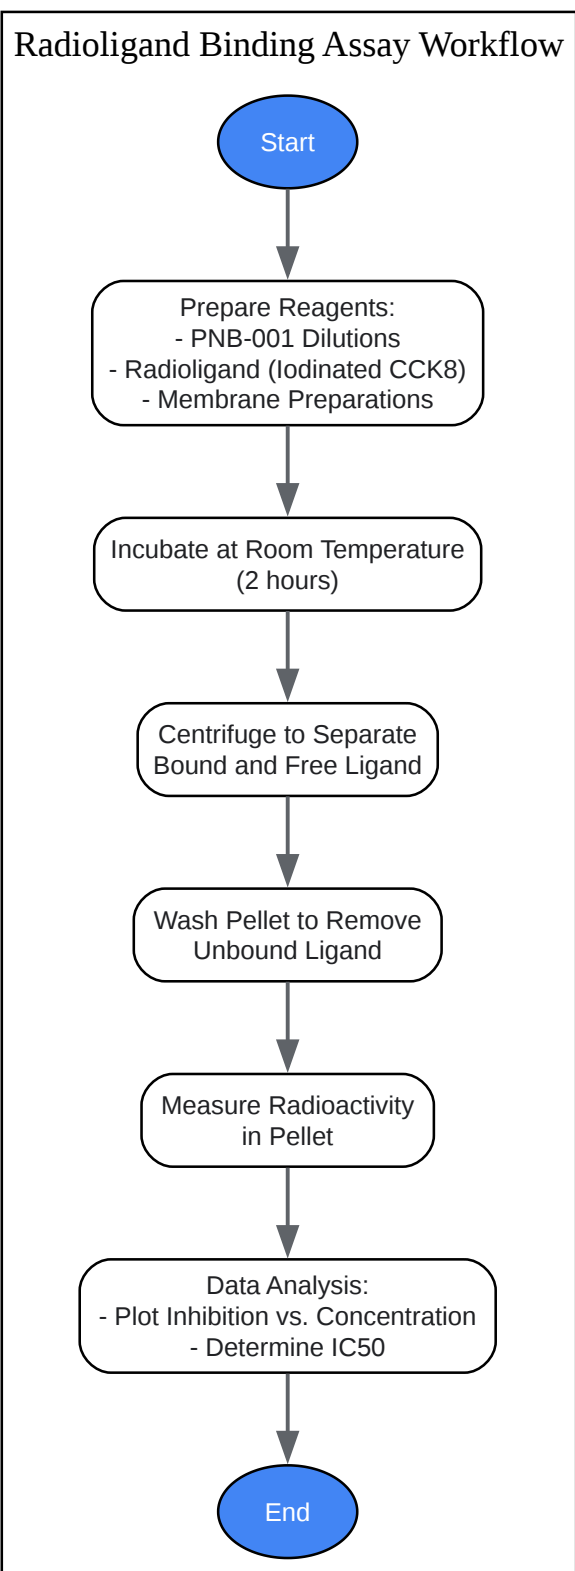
Radioligand Binding Assay Workflow

Start

Prepare Reagents:
- PNB-001 Dilutions
- Radioligand (Iodinated CCK8)
- Membrane Preparations

Incubate at Room Temperature
(2 hours)

Centrifuge to Separate
Bound and Free Ligand

Wash Pellet to Remove
Unbound Ligand

Measure Radioactivity
in Pellet

Data Analysis:
- Plot Inhibition vs. Concentration
- Determine IC50

End